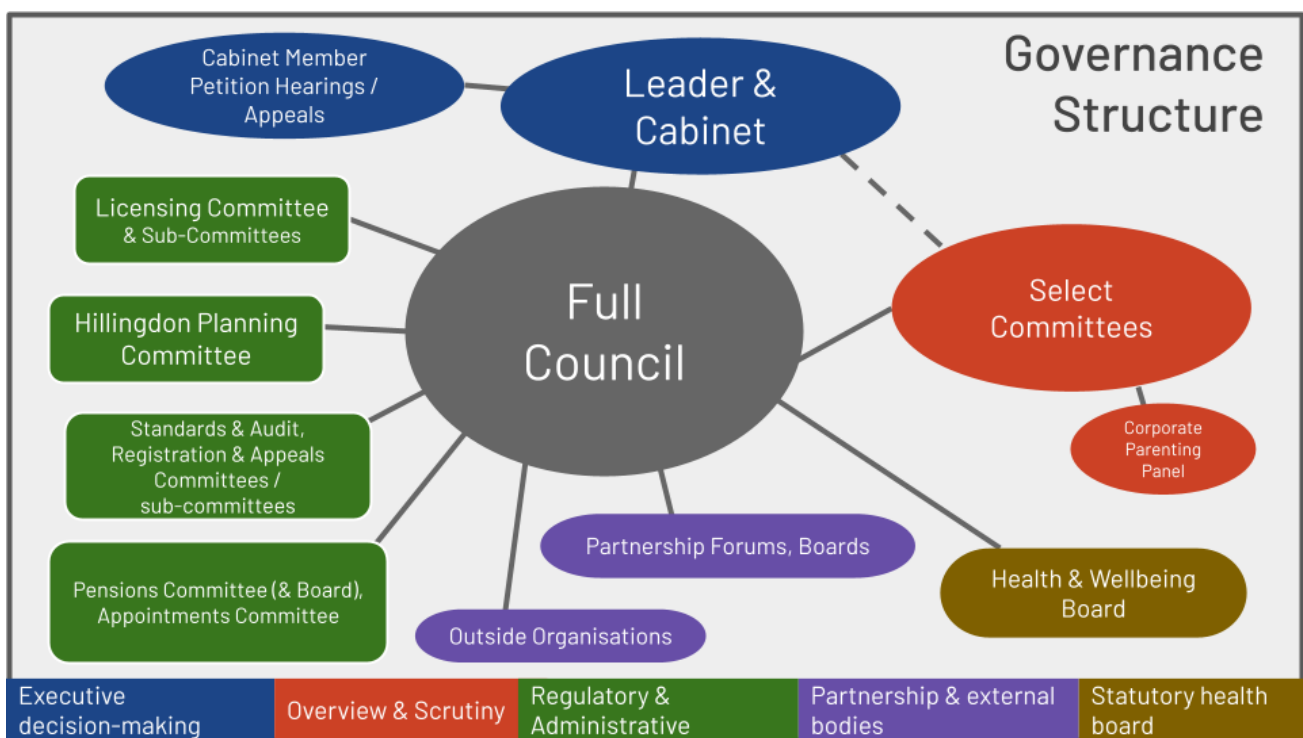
Governance Structure

Cabinet Member Petition Hearings / Appeals

Leader & Cabinet

Licensing Committee & Sub-Committees

Hillingdon Planning Committee

Standards & Audit, Registration & Appeals Committees / sub-committees

Pensions Committee (& Board), Appointments Committee

Full Council

Select Committees

Corporate Parenting Panel

Partnership Forums, Boards

Outside Organisations

Health & Wellbeing Board

Executive decision-making

Overview & Scrutiny

Regulatory & Administrative

Partnership & external bodies

Statutory health board